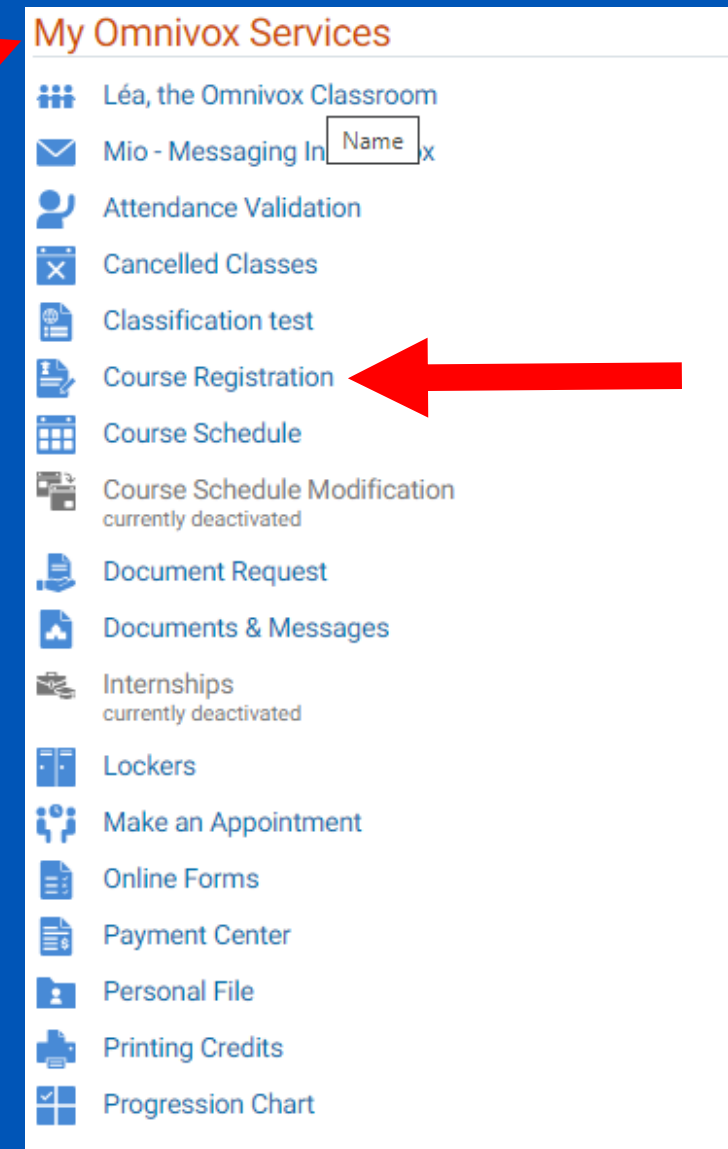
My Omnivox Services

Léa, the Omnivox Classroom

Mio - Messaging In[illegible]x

Name

Attendance Validation

Cancelled Classes

Classification test

Course Registration

Course Schedule

Course Schedule Modification
currently deactivated

Document Request

Documents & Messages

Internships
currently deactivated

Lockers

Make an Appointment

Online Forms

Payment Center

Personal File

Printing Credits

Progression Chart